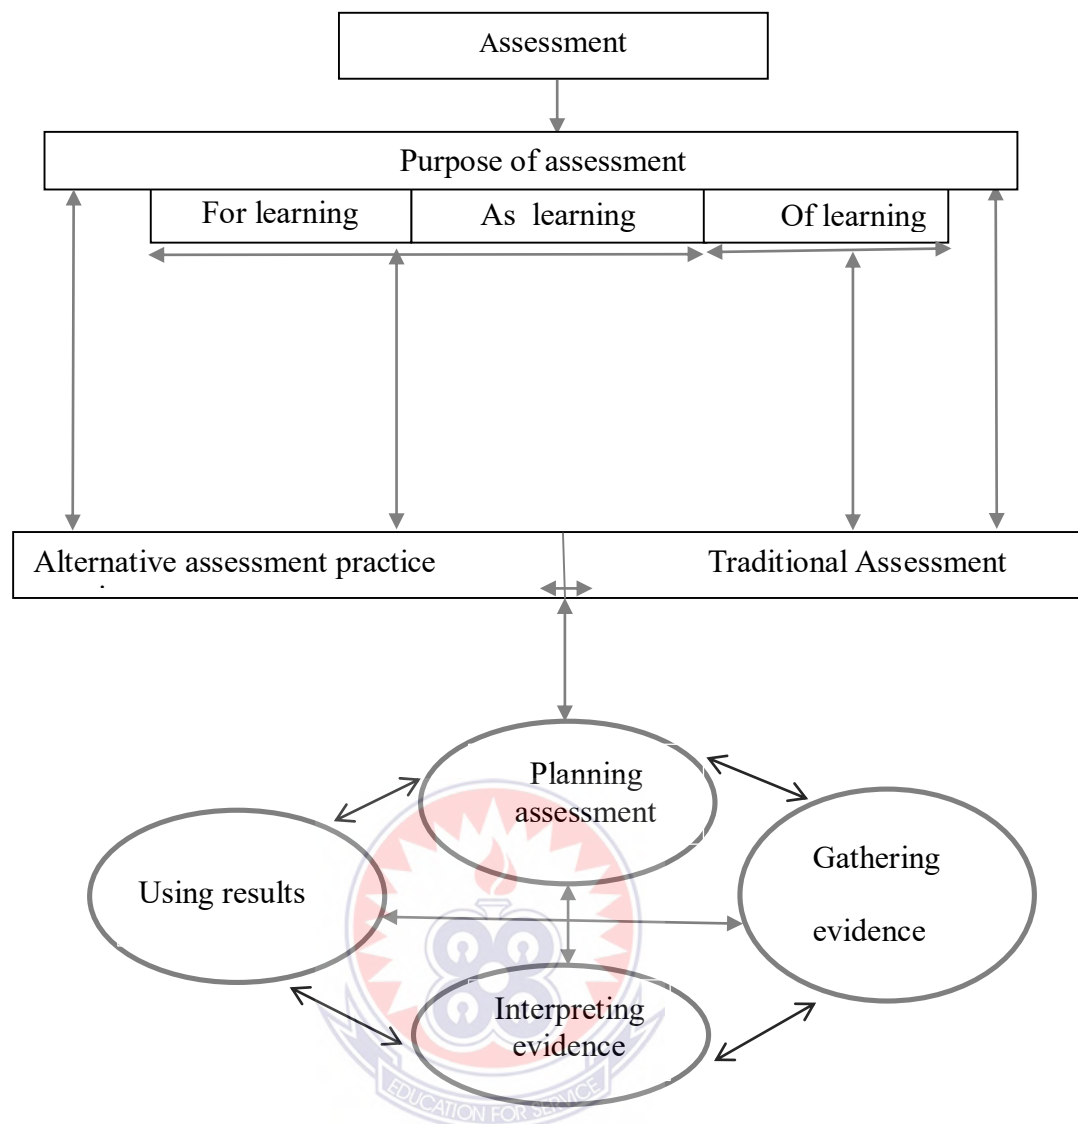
Assessment

Purpose of assessment

For learning

As learning

Of learning

Alternative assessment practice

Traditional Assessment

Planning assessment

Gathering evidence

Using results

Interpreting evidence

EDUCATION FOR SERVICE